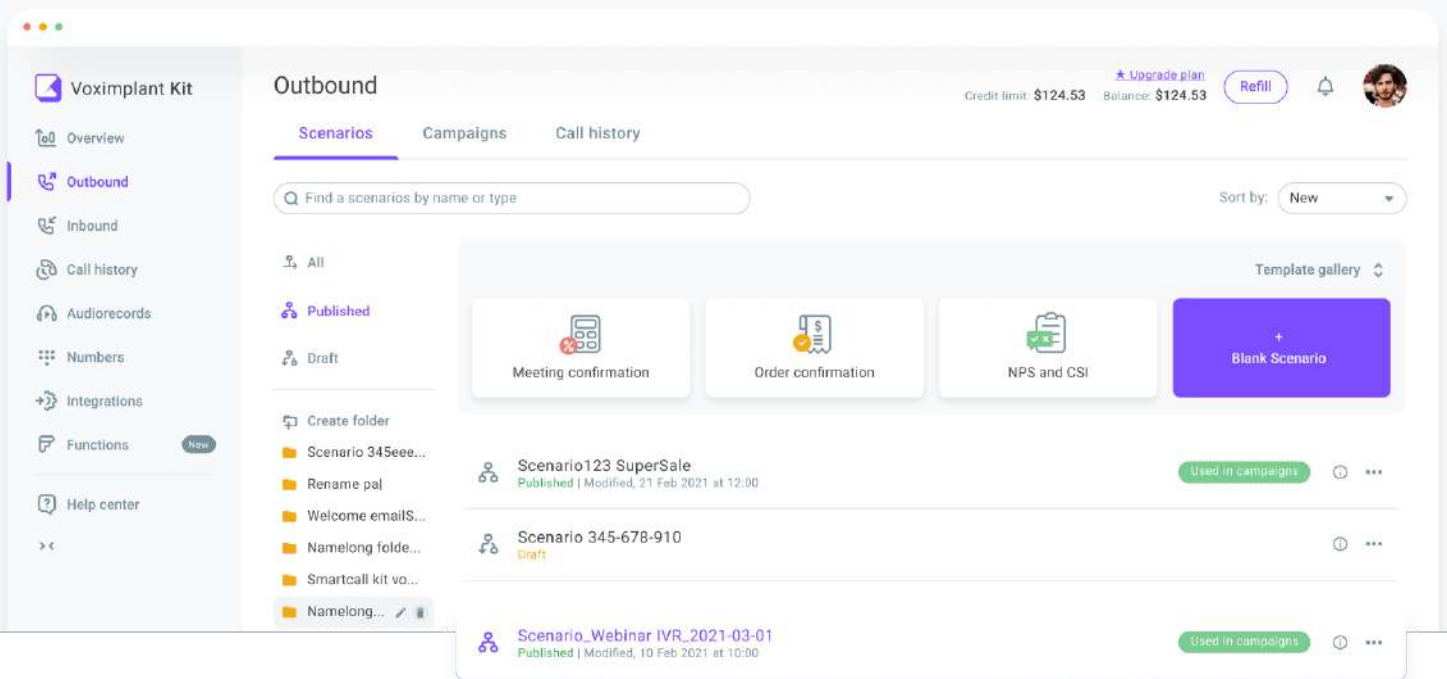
Voximplant Kit

Overview
Outbound
Inbound
Call history
Audiorecords
Numbers
Integrations
Functions New
Help center

Outbound

★ Upgrade plan
Credit limit: $124.53 Balance: $124.53 Refill

Scenarios Campaigns Call history

Find a scenarios by name or type

Sort by: New

All
Published
Draft

Create folder
Scenario 345eee...
Rename pal
Welcome emailS...
Namelong folde...
Smartcall kit vo...
Namelong...

Template gallery

Meeting confirmation
Order confirmation
NPS and CSI
+
Blank Scenario

Scenario123 SuperSale
Published | Modified, 21 Feb 2021 at 12:00
Used in campaigns

Scenario 345-678-910
Draft

Scenario_Webinar IVR_2021-03-01
Published | Modified, 10 Feb 2021 at 10:00
Used in campaigns